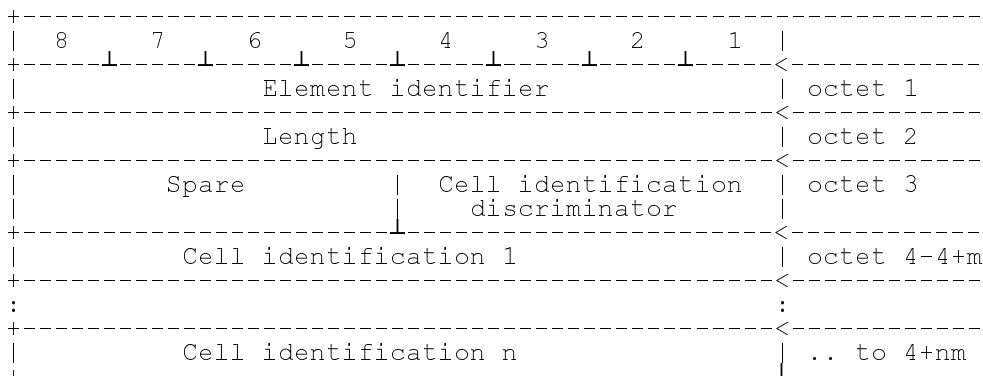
| 8 | 7 | 6 | 5 | 4 | 3 | 2 | 1 | |
|---|---|---|---|---|---|---|---|---|
| Element identifier | | | | | | | | octet 1 |
| Length | | | | | | | | octet 2 |
| Spare | | | | Cell identification discriminator | | | | octet 3 |
| Cell identification 1 | | | | | | | | octet 4-4+m |
| : | | | | | | | | : |
| Cell identification n | | | | | | | | .. to 4+nm |